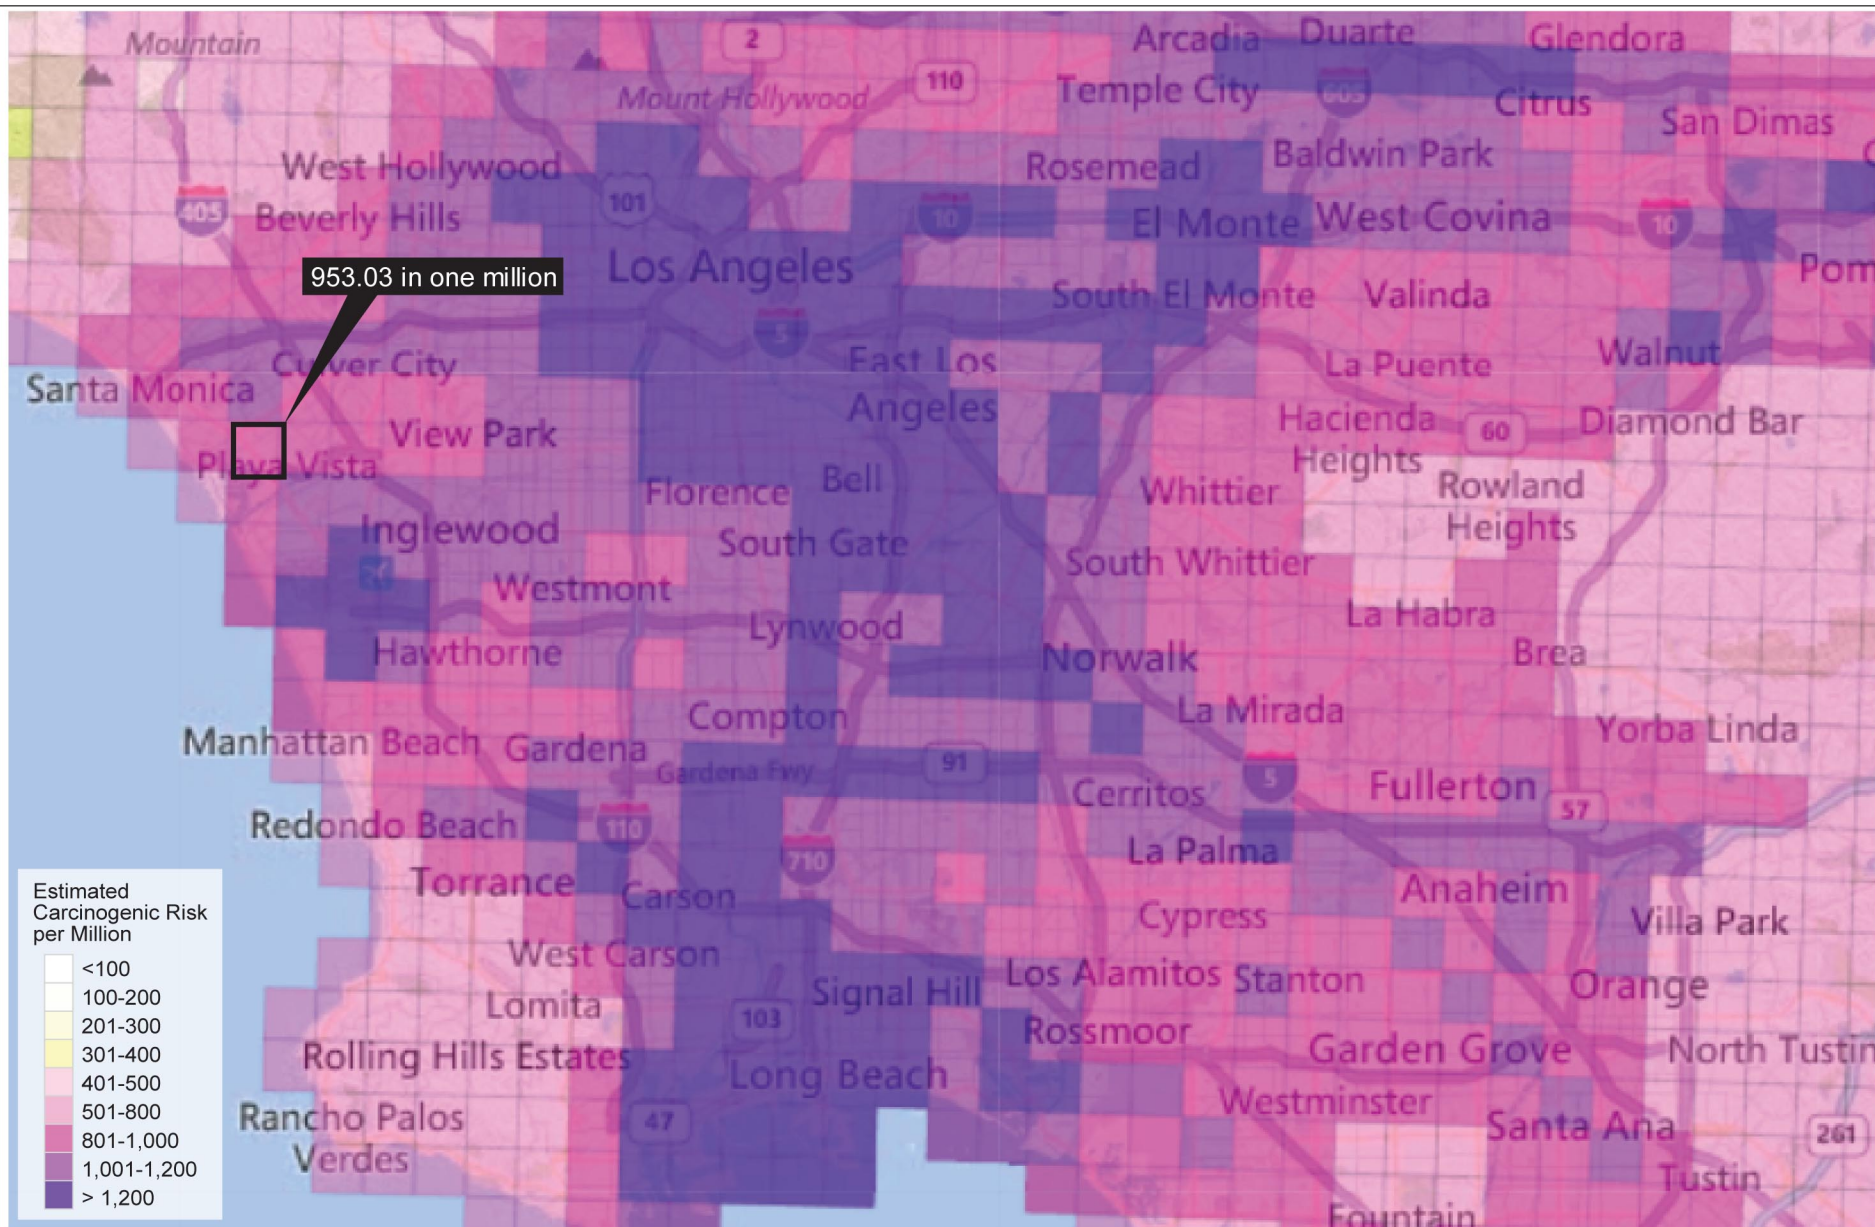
Mountain
2
Mount Hollywood
110
Arcadia
Duarte
Glendora
Temple City
605
Citrus
San Dimas
West Hollywood
405
Beverly Hills
101
Rosemead
Baldwin Park
10
El Monte
West Covina
10
953.03 in one million
Los Angeles
South El Monte
Valinda
Pom
5
Culver City
East Los Angeles
La Puente
Walnut
Santa Monica
View Park
Hacienda Heights
60
Diamond Bar
Playa Vista
Florence
Bell
Whittier
Rowland Heights
Inglewood
South Gate
South Whittier
Westmont
La Habra
Lynwood
Hawthorne
Norwalk
Brea
La Mirada
Compton
Yorba Linda
Manhattan Beach
Gardena
Gardena Fwy
91
Cerritos
5
Fullerton
57
Redondo Beach
110
La Palma
710
Torrance
Carson
Anaheim
Cypress
Villa Park
West Carson
Signal Hill
Los Alamitos
Stanton
Orange
Lomita
103
Rossmoor
Rolling Hills Estates
Garden Grove
North Tustin
Long Beach
Westminster
Rancho Palos Verdes
47
Santa Ana
261
Tustin
Fountain

Estimated Carcinogenic Risk per Million
<100
100-200
201-300
301-400
401-500
501-800
801-1,000
1,001-1,200
> 1,200